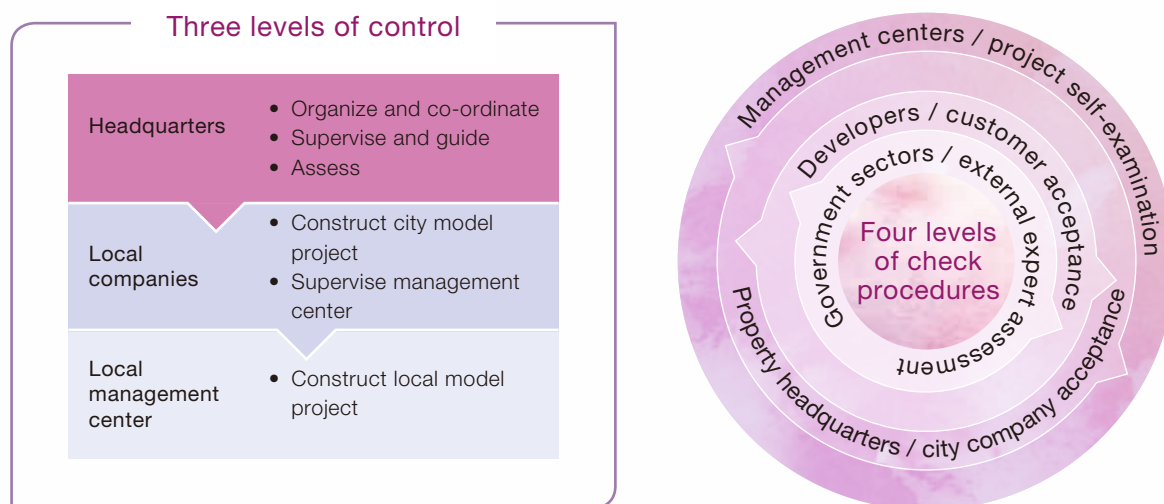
Three levels of control

| | |
|---|---|
| Headquarters | • Organize and co-ordinate • Supervise and guide • Assess |
| Local companies | • Construct city model project • Supervise management center |
| Local management center | • Construct local model project |

Management centers / project self-examination

Property headquarters / city company acceptance

Developers / customer acceptance

Government sectors / external expert assessment

Four levels of check procedures